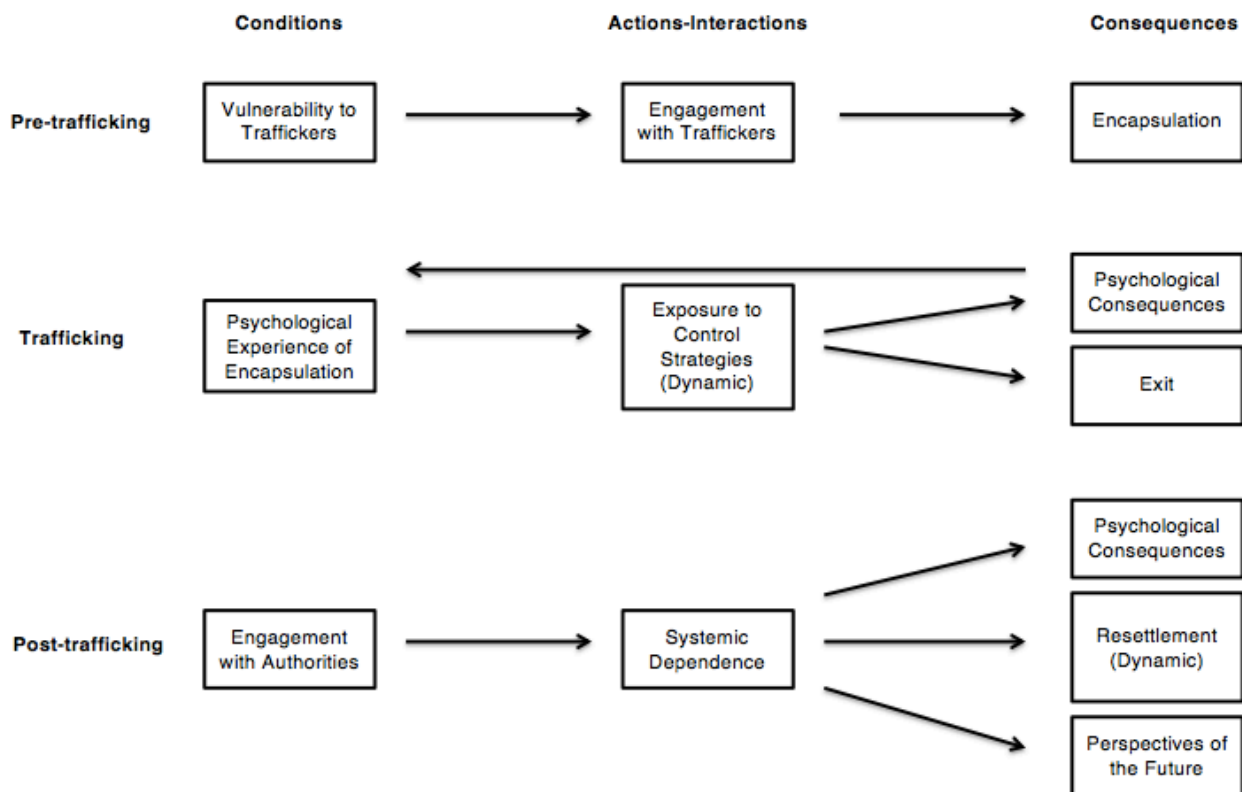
Conditions

Actions-Interactions

Consequences

Pre-trafficking

Vulnerability to Traffickers

Engagement with Traffickers

Encapsulation

Trafficking

Psychological Experience of Encapsulation

Exposure to Control Strategies (Dynamic)

Psychological Consequences

Exit

Post-trafficking

Engagement with Authorities

Systemic Dependence

Psychological Consequences

Resettlement (Dynamic)

Perspectives of the Future